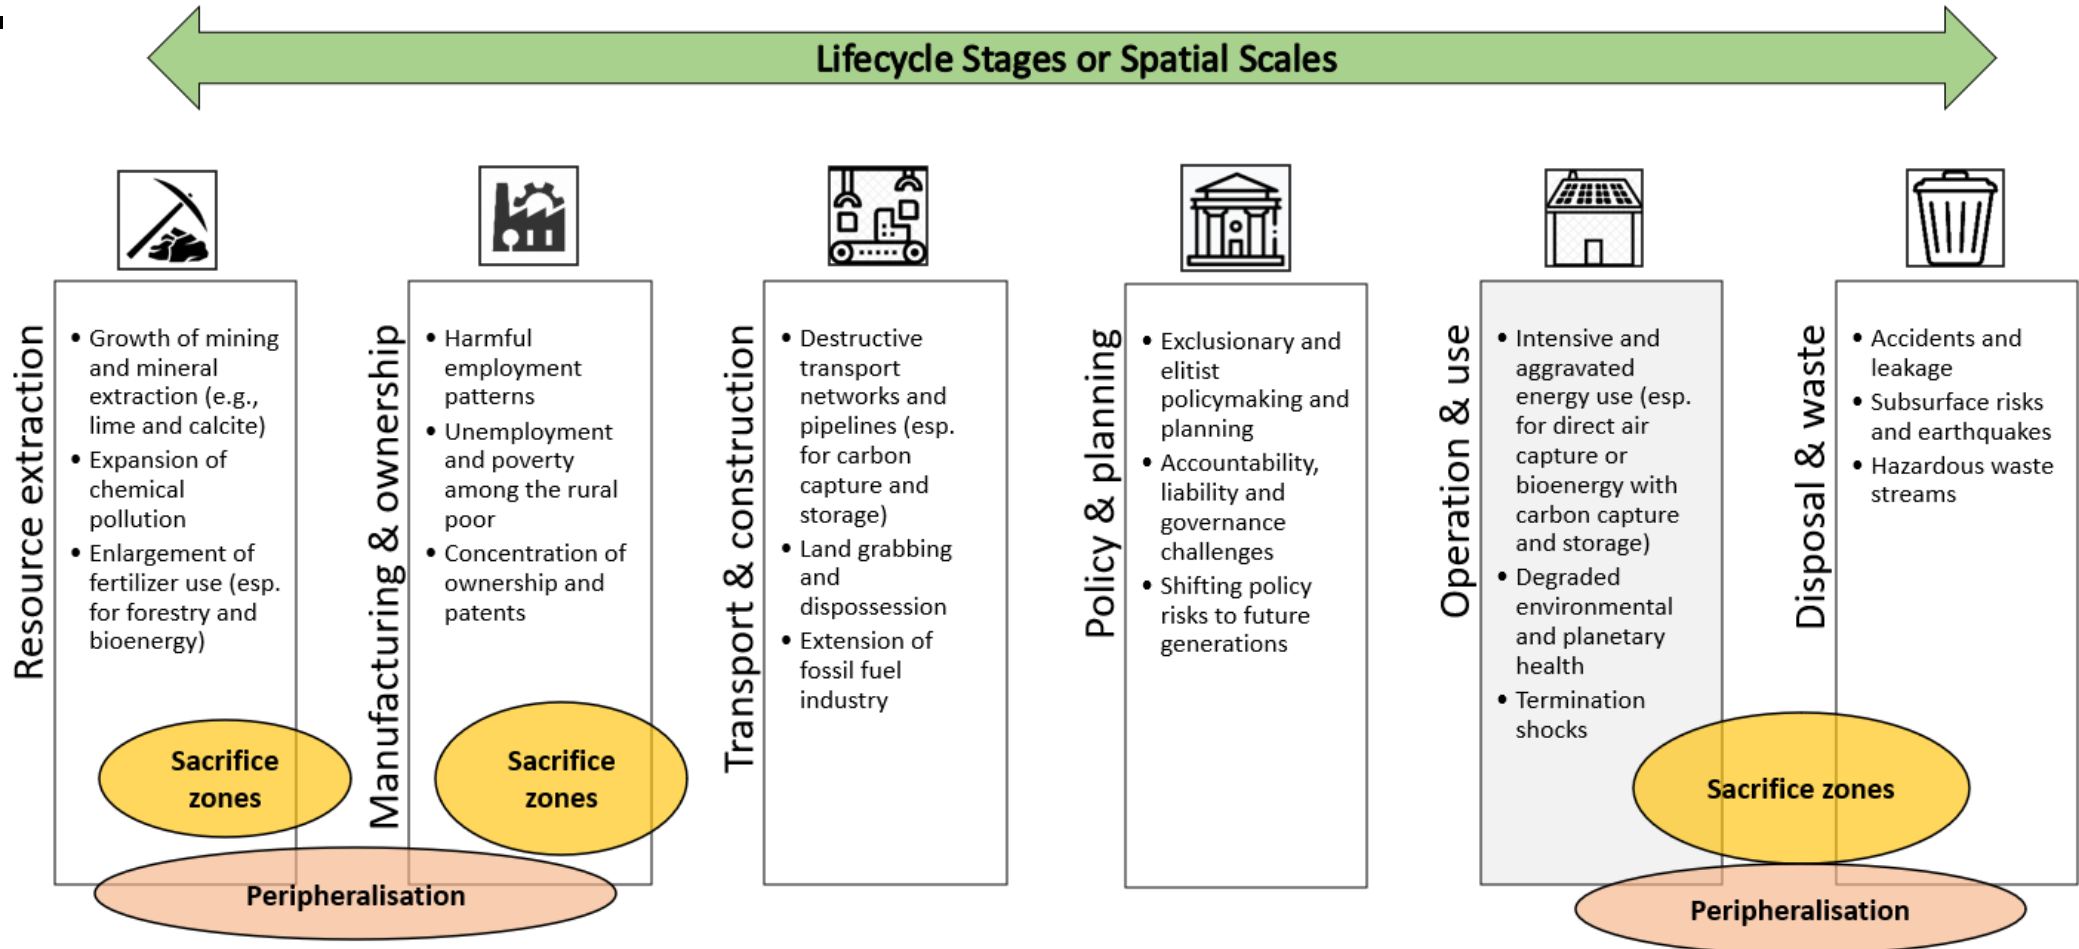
Lifecycle Stages or Spatial Scales

Resource extraction

• Growth of mining and mineral extraction (e.g., lime and calcite)
• Expansion of chemical pollution
• Enlargement of fertilizer use (esp. for forestry and bioenergy)

Sacrifice zones

Manufacturing & ownership

• Harmful employment patterns
• Unemployment and poverty among the rural poor
• Concentration of ownership and patents

Sacrifice zones

Peripheralisation

Transport & construction

• Destructive transport networks and pipelines (esp. for carbon capture and storage)
• Land grabbing and dispossession
• Extension of fossil fuel industry

Policy & planning

• Exclusionary and elitist policymaking and planning
• Accountability, liability and governance challenges
• Shifting policy risks to future generations

Operation & use

• Intensive and aggravated energy use (esp. for direct air capture or bioenergy with carbon capture and storage)
• Degraded environmental and planetary health
• Termination shocks

Disposal & waste

• Accidents and leakage
• Subsurface risks and earthquakes
• Hazardous waste streams

Sacrifice zones

Peripheralisation